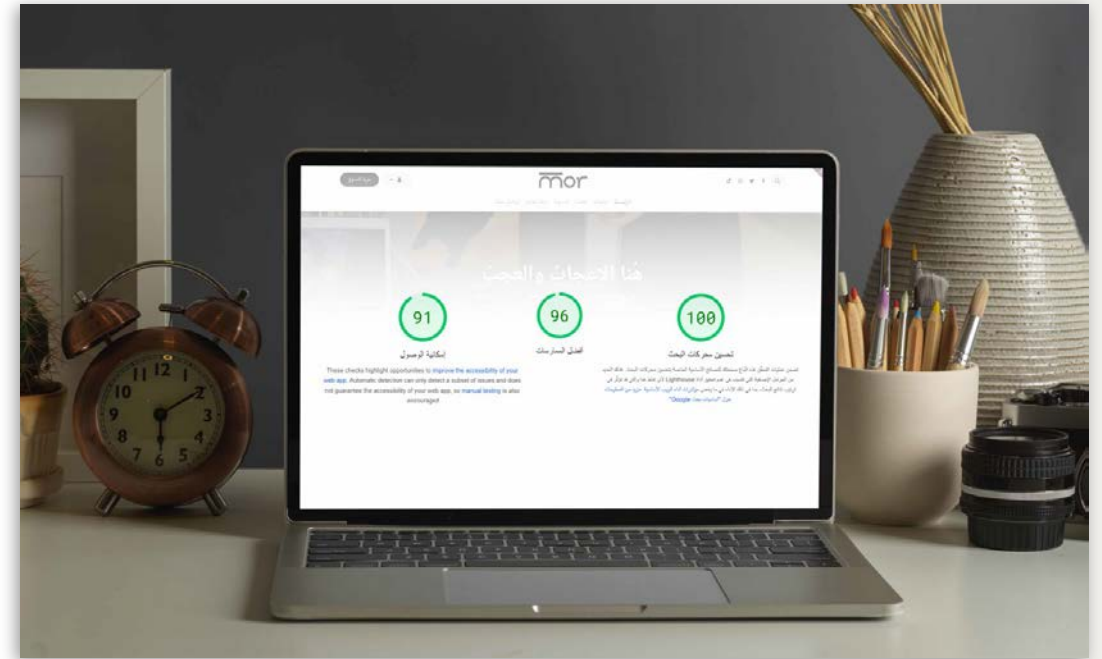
mor

هنا الإعجاب والعجب

91

إمكانية الوصول

These checks highlight opportunities to improve the accessibility of your web app. Automatic detection can only detect a subset of issues and does not guarantee the accessibility of your web app, so manual testing is also encouraged.

96

أفضل الممارسات

100

تحسين محركات البحث

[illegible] Lighthouse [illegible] "Google" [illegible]

12
1
2
3
4
5
6
7
8
9
10
11